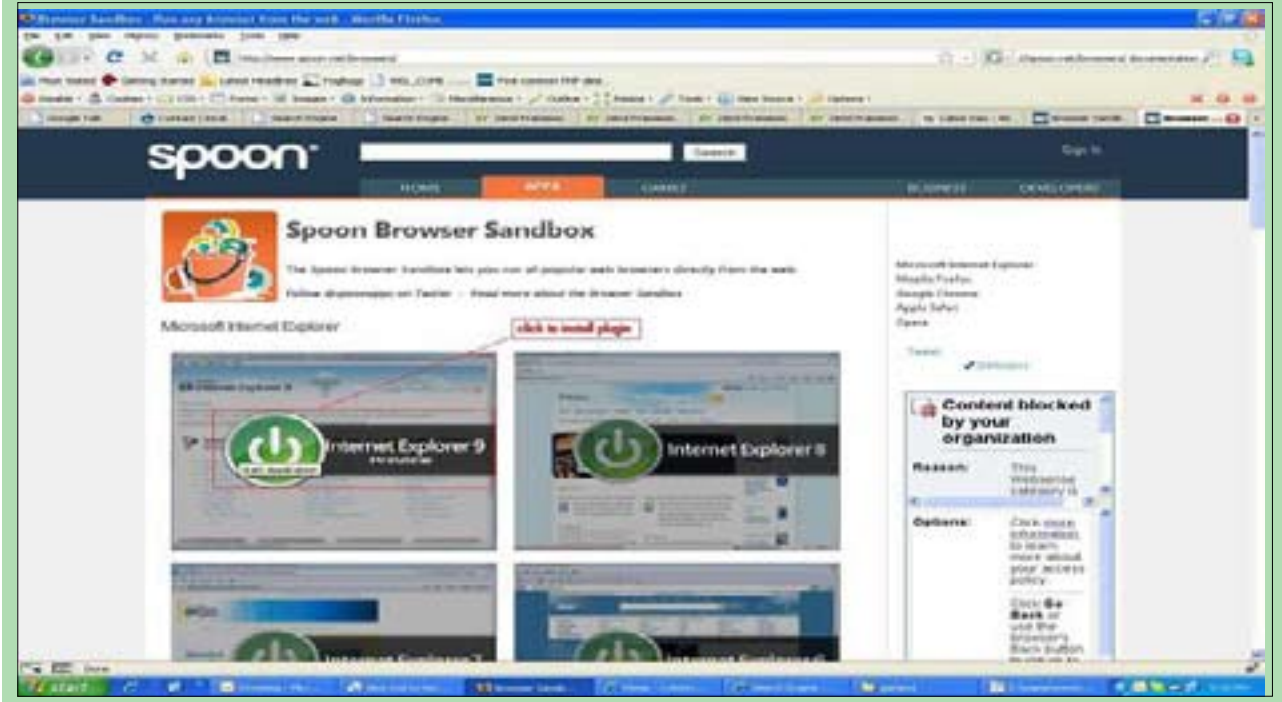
Browser Sandbox - Run any browser from the web - Mozilla Firefox

spoon

Search

Sign In

HOME APPS GAMES BUSINESS DEVELOPERS

Spoon Browser Sandbox

The Spoon Browser Sandbox lets you run all popular web browsers directly from the web.

Follow @spoonapps on Twitter · Read more about the Browser Sandbox

Microsoft Internet Explorer

click to install plugin

Internet Explorer 9

Internet Explorer 8

Internet Explorer 7

Internet Explorer 6

Microsoft Internet Explorer
Mozilla Firefox
Google Chrome
Apple Safari
Opera

Tweet

Content blocked by your organization

Reason: This Websense category is

Options: Click more information to learn more about your access policy.

Click Go Back or use the browser's Back button

start